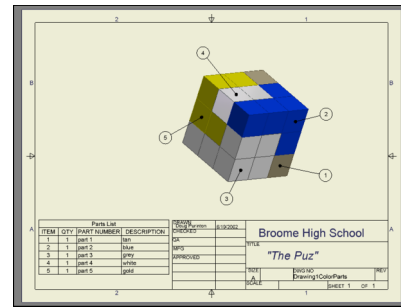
2
1
B
B
4
2
5
3
1
A
A
2
1

Parts List

| ITEM | QTY | PART NUMBER | DESCRIPTION |
|---|---|---|---|
| 1 | 1 | part 1 | tan |
| 2 | 1 | part 2 | blue |
| 3 | 1 | part 3 | grey |
| 4 | 1 | part 4 | white |
| 5 | 1 | part 5 | gold |

DRAWN
Doug Purinton 8/19/2002
CHECKED
QA
MFG
APPROVED

Broome High School

TITLE
"The Puz"

SIZE
A
DWG NO
Drawing1ColorParts
REV
SCALE
SHEET 1 OF 1